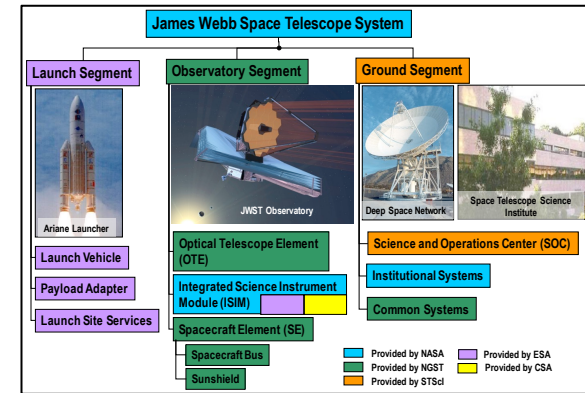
James Webb Space Telescope System

Launch Segment

Ariane Launcher

Launch Vehicle

Payload Adapter

Launch Site Services

Observatory Segment

JWST Observatory

Optical Telescope Element (OTE)

Integrated Science Instrument Module (ISIM)

Spacecraft Element (SE)

Spacecraft Bus

Sunshield

Ground Segment

Deep Space Network

Space Telescope Science Institute

Science and Operations Center (SOC)

Institutional Systems

Common Systems

Provided by NASA

Provided by ESA

Provided by NGST

Provided by CSA

Provided by STScI